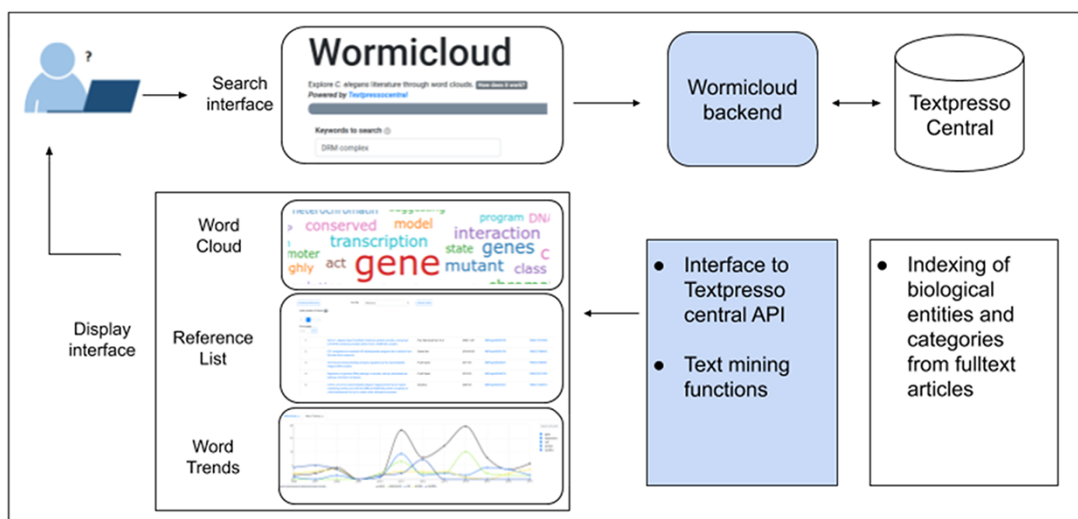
?

Search interface

Wormicloud

Explore C. elegans literature through word clouds. How does it work?

Powered by Textpressocentral

Keywords to search

DRM complex

Wormicloud backend

Textpresso Central

Word Cloud

heterochromatin conserved model program DN interaction transcription state genes moter act gene mutant class ghly

Reference List

Word Trends

Display interface

● Interface to Textpresso central API

● Text mining functions

● Indexing of biological entities and categories from fulltext articles